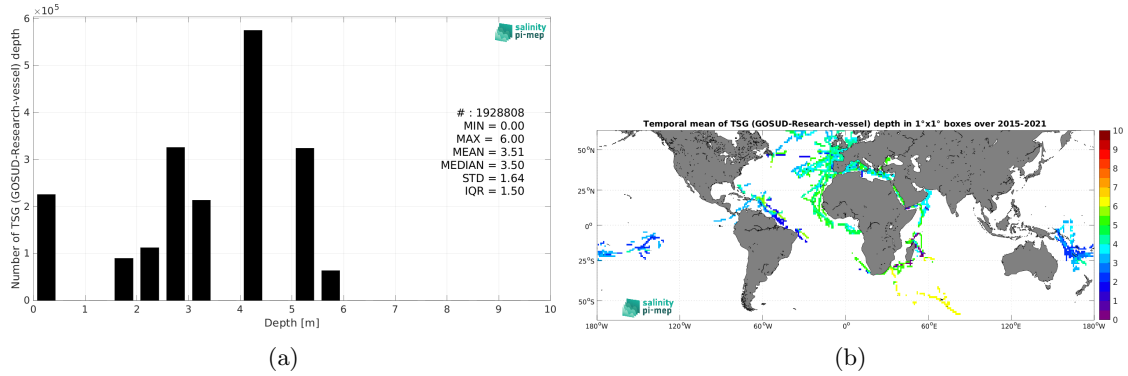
$\times10^5$

salinity pi-mep

Number of TSG (GOSUD-Research-vessel) depth

6
5
4
3
2
1
0

# : 1928808
MIN = 0.00
MAX = 6.00
MEAN = 3.51
MEDIAN = 3.50
STD = 1.64
IQR = 1.50

0 1 2 3 4 5 6 7 8 9 10

Depth [m]

(a)

Temporal mean of TSG (GOSUD-Research-vessel) depth in 1°x1° boxes over 2015-2021

50°N
25°N
0°
25°S
50°S

180°W 120°W 60°W 0° 60°E 120°E 180°W

salinity pi-mep

10
9
8
7
6
5
4
3
2
1
0

(b)